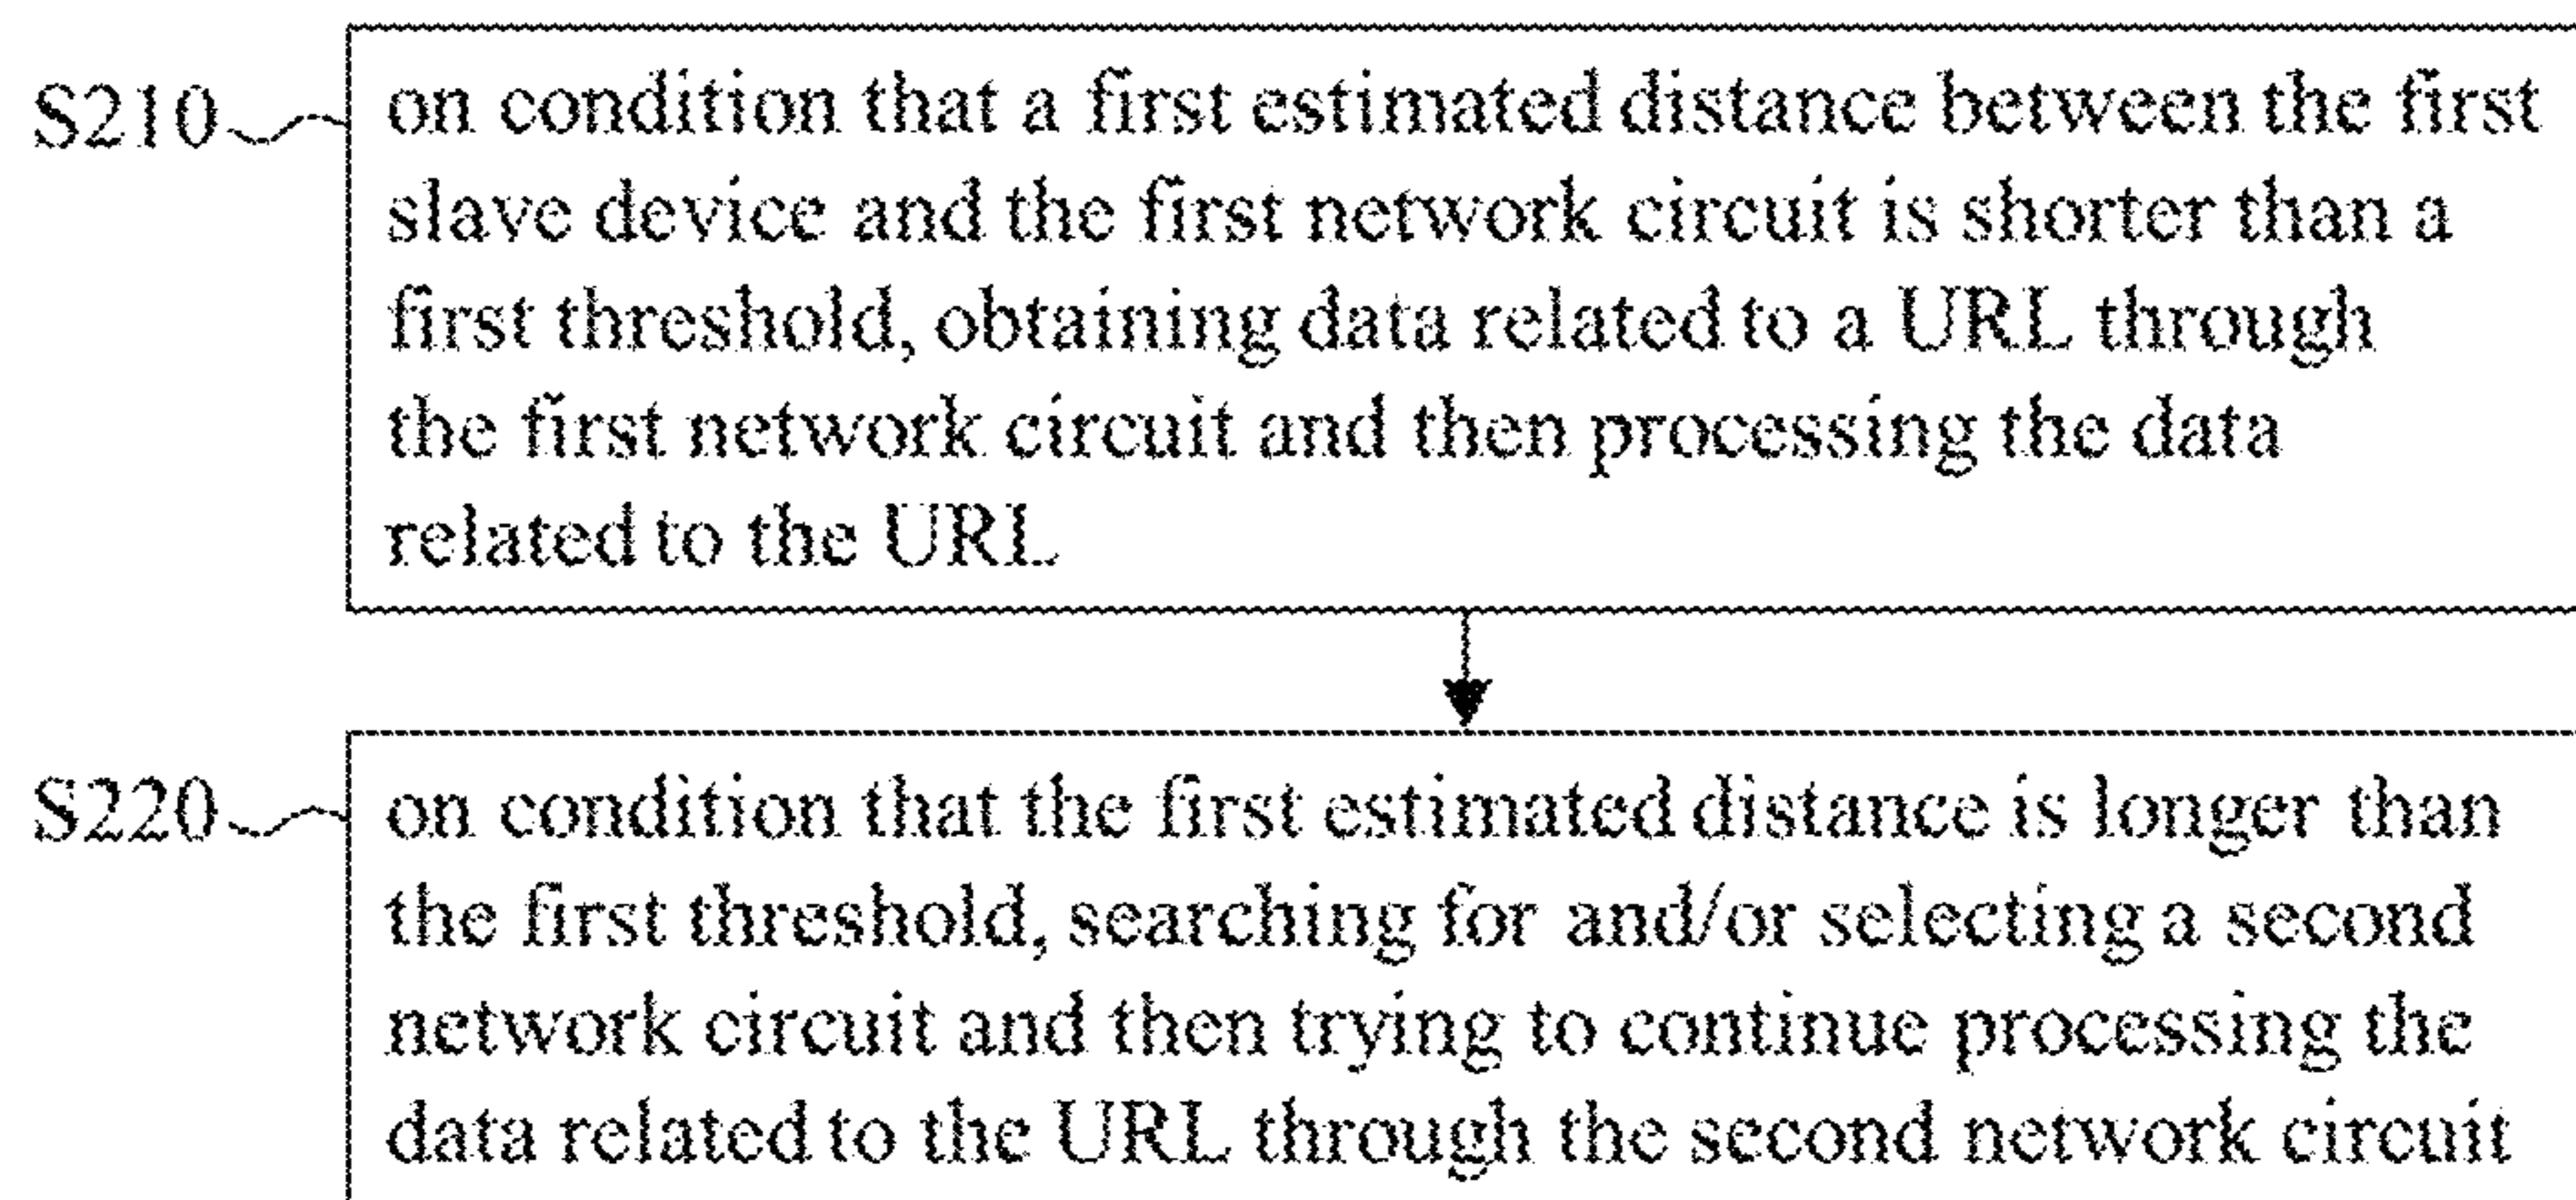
S210 on condition that a first estimated distance between the first slave device and the first network circuit is shorter than a first threshold, obtaining data related to a URL through the first network circuit and then processing the data related to the URL

S220 on condition that the first estimated distance is longer than the first threshold, searching for and/or selecting a second network circuit and then trying to continue processing the data related to the URL through the second network circuit